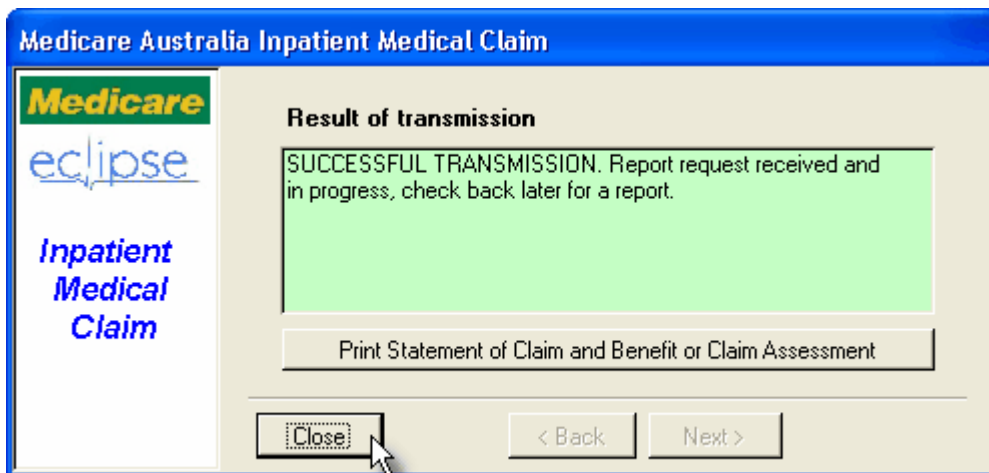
Medicare Australia Inpatient Medical Claim

Medicare

eclipse

Inpatient Medical Claim

Result of transmission

SUCCESSFUL TRANSMISSION. Report request received and in progress, check back later for a report.

Print Statement of Claim and Benefit or Claim Assessment

Close

< Back

Next >